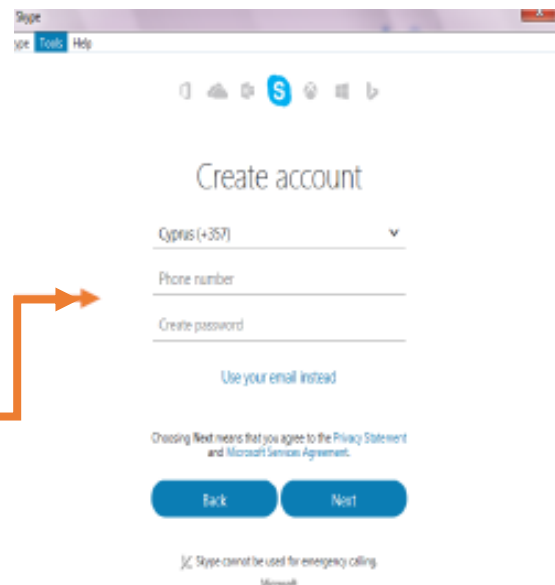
Skype

ype Tools Help

Create account

Cyprus (+357)

Phone number

Create password

Use your email instead

Choosing Next means that you agree to the Privacy Statement and Microsoft Services Agreement.

Back

Next

Skype cannot be used for emergency calling.

Microsoft